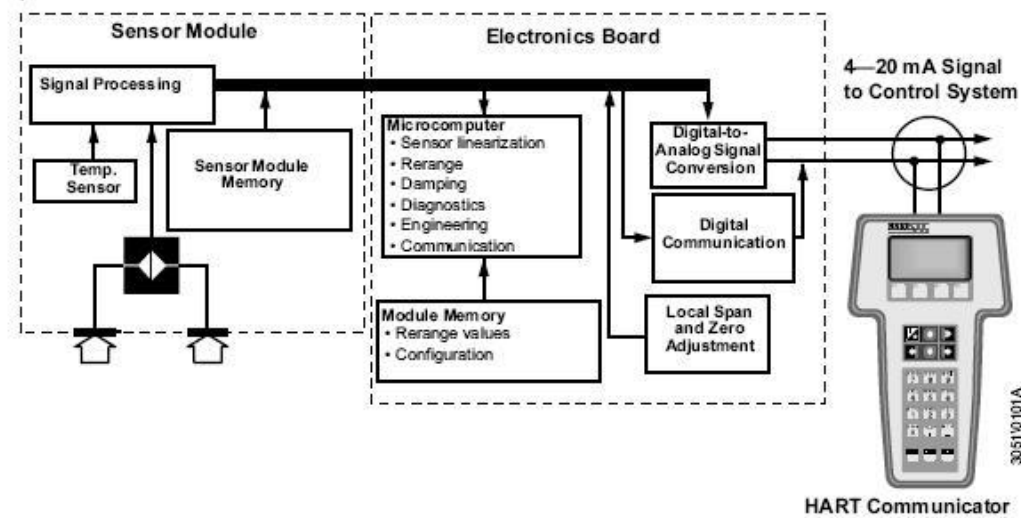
Sensor Module

Electronics Board

4—20 mA Signal to Control System

Signal Processing

Temp. Sensor

Sensor Module Memory

Microcomputer
• Sensor linearization
• Rerange
• Damping
• Diagnostics
• Engineering
• Communication

Digital-to-Analog Signal Conversion

Digital Communication

Module Memory
• Rerange values
• Configuration

Local Span and Zero Adjustment

3051/0101A

HART Communicator